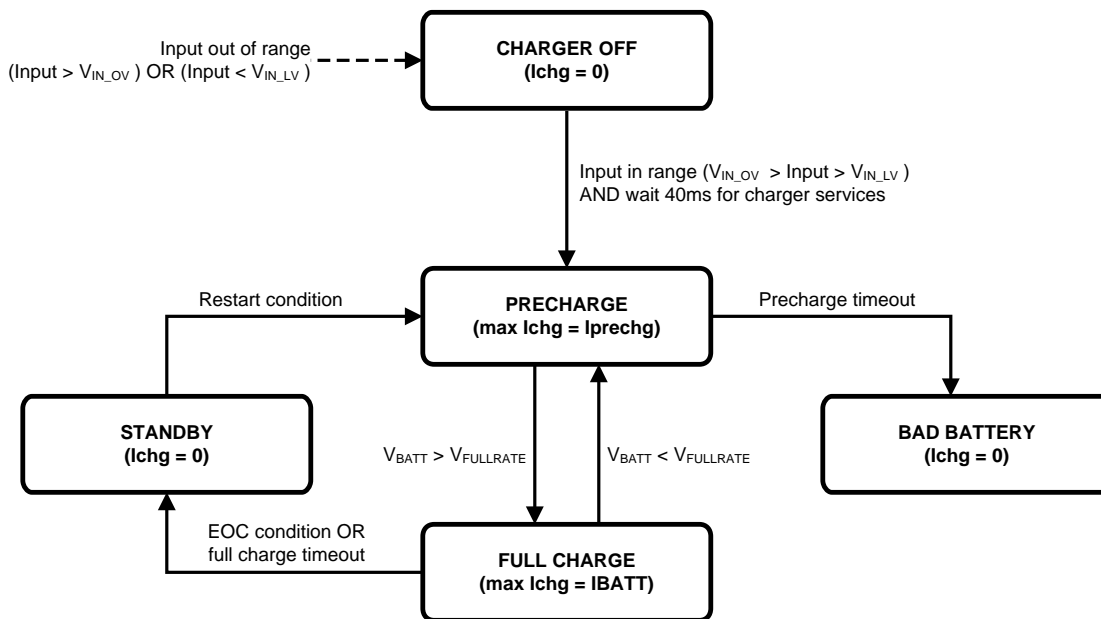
Input out of range
(Input > $V_{IN\_OV}$ ) OR (Input < $V_{IN\_LV}$ )

CHARGER OFF
(Ichg = 0)

Input in range ($V_{IN\_OV}$ > Input > $V_{IN\_LV}$ )
AND wait 40ms for charger services

Restart condition

PRECHARGE
(max Ichg = Iprechg)

Precharge timeout

STANDBY
(Ichg = 0)

$V_{BATT}$ > $V_{FULLRATE}$

$V_{BATT}$ < $V_{FULLRATE}$

BAD BATTERY
(Ichg = 0)

EOC condition OR
full charge timeout

FULL CHARGE
(max Ichg = IBATT)